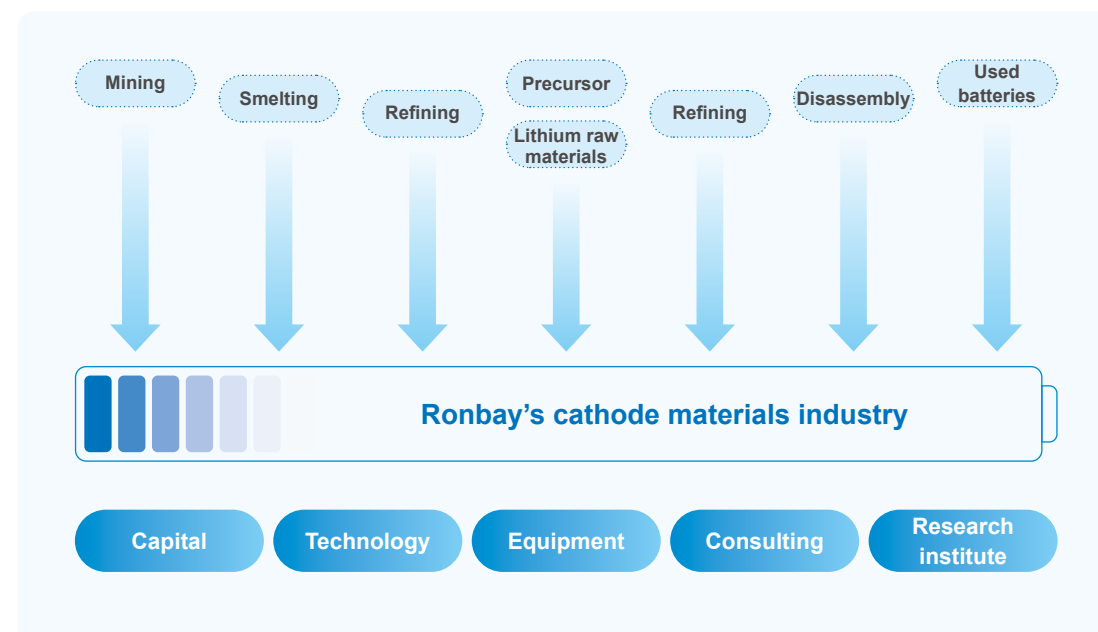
Mining

Smelting

Refining

Precursor

Lithium raw materials

Refining

Disassembly

Used batteries

Ronbay’s cathode materials industry

Capital

Technology

Equipment

Consulting

Research institute